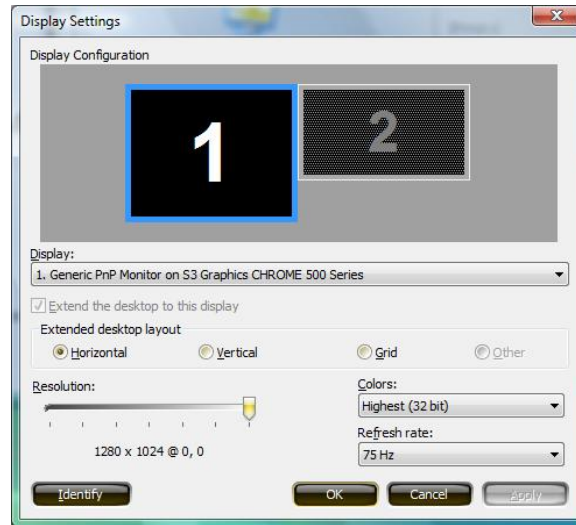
Display Settings

Display Configuration

1
2

Display:
1. Generic PnP Monitor on S3 Graphics CHROME 500 Series

Extend the desktop to this display

Extended desktop layout
Horizontal
Vertical
Grid
Other

Resolution:
1280 x 1024 @ 0, 0

Colors:
Highest (32 bit)

Refresh rate:
75 Hz

Identify
OK
Cancel
Apply